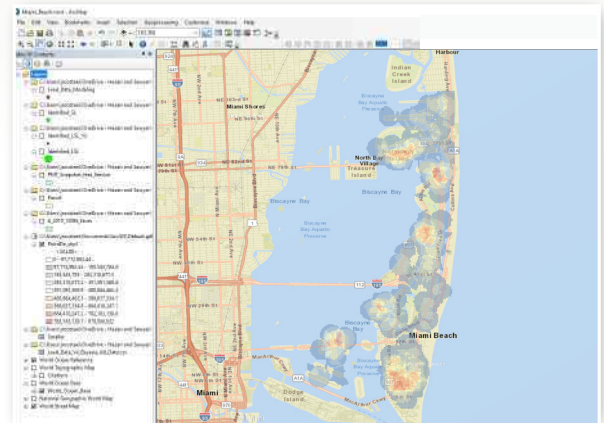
Miami_Beach.mxd - ArcMap
File Edit View Bookmarks Insert Selection Geoprocessing Customize Windows Help
1:93,956
Table Of Contents
Layers
C:\Users\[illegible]\OneDrive - Hazen and Sawyer\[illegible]
Level_Bldg_Modeling
C:\Users\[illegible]\OneDrive - Hazen and Sawyer\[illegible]
Identified_SL
C:\Users\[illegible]\OneDrive - Hazen and Sawyer\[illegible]
Identified_LSL_YG
Identified_LSL
C:\Users\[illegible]\OneDrive - Hazen and Sawyer\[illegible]
PWS_Snapshot_Hist_Service
C:\Users\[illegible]\OneDrive - Hazen and Sawyer\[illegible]
Parcel
C:\Users\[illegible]\OneDrive - Hazen and Sawyer\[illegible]
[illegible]
C:\Users\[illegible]\Documents\ArcGIS\Default.gdb
PointDe_shp1
<VALUE>
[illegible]
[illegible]
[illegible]
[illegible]
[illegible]
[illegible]
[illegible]
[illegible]
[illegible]
C:\Users\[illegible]\OneDrive - Hazen and Sawyer\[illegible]
Service
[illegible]
World Ocean Reference
World Topographic Map
Citations
World Ocean Base
World_Ocean_Base
National Geographic World Map
World Street Map
Harbour
Indian Creek Island
Miami Shores
North Bay Village
Treasure Island
Biscayne Bay
Biscayne Bay Aquatic Preserve
Biscayne Bay Aquatic Preserve
Biscayne Bay Aquatic Preserve
Miami Beach
Miami
Dodge Island